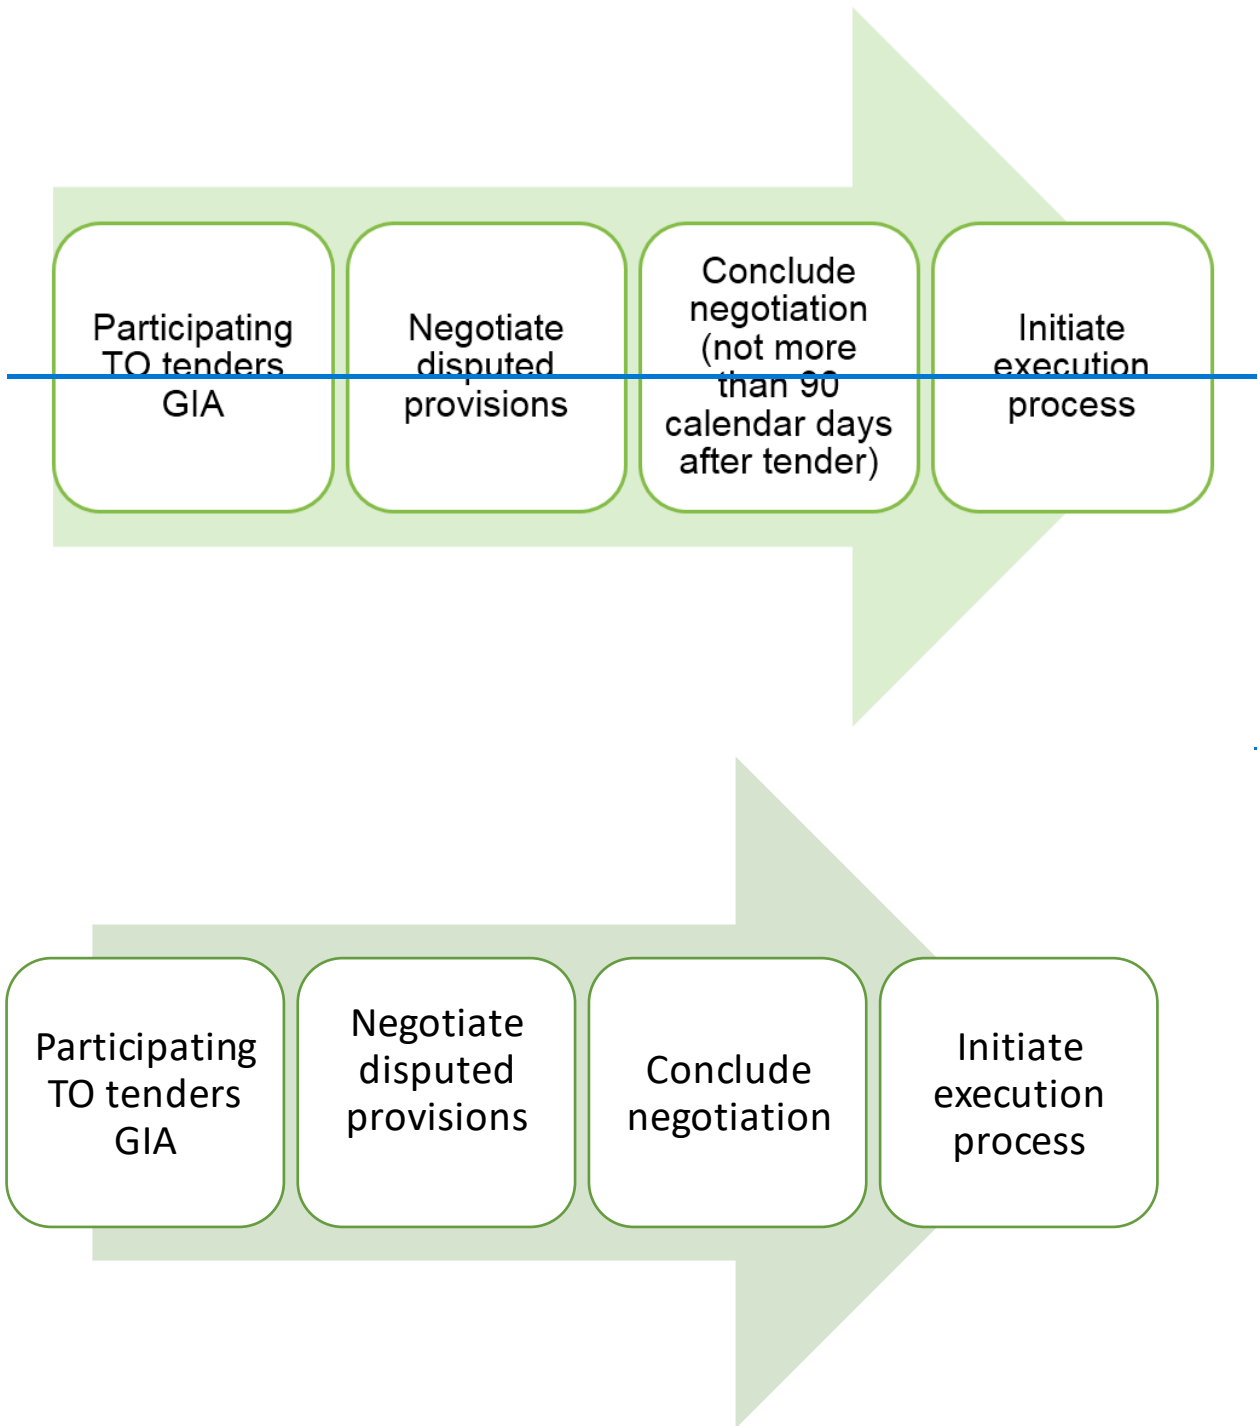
Participating TO tenders GIA

Negotiate disputed provisions

Conclude negotiation (not more than 90 calendar days after tender)

Initiate execution process

Participating TO tenders GIA

Negotiate disputed provisions

Conclude negotiation

Initiate execution process